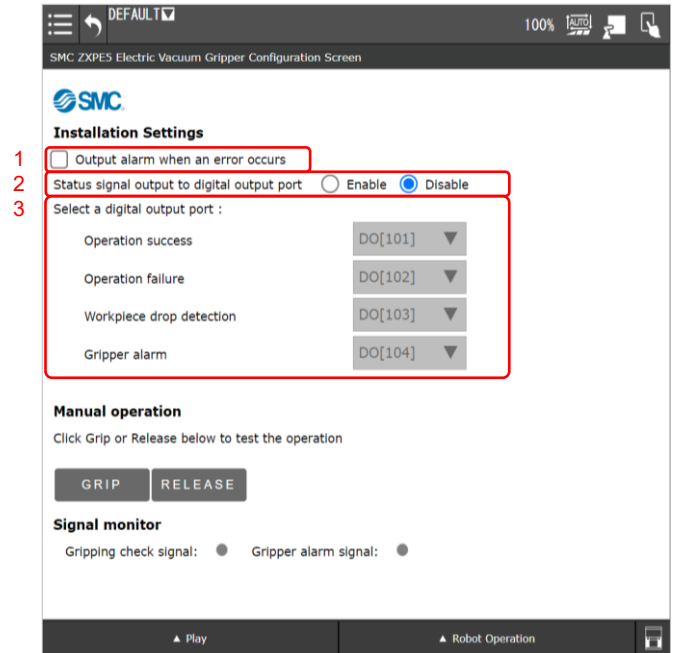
DEFAULT

100% AUTO

SMC ZXPE5 Electric Vacuum Gripper Configuration Screen

SMC

Installation Settings

1 Output alarm when an error occurs

2 Status signal output to digital output port Enable Disable

3 Select a digital output port :

Operation success DO[101]

Operation failure DO[102]

Workpiece drop detection DO[103]

Gripper alarm DO[104]

Manual operation

Click Grip or Release below to test the operation

GRIP RELEASE

Signal monitor

Gripping check signal: Gripper alarm signal:

▲ Play ▲ Robot Operation